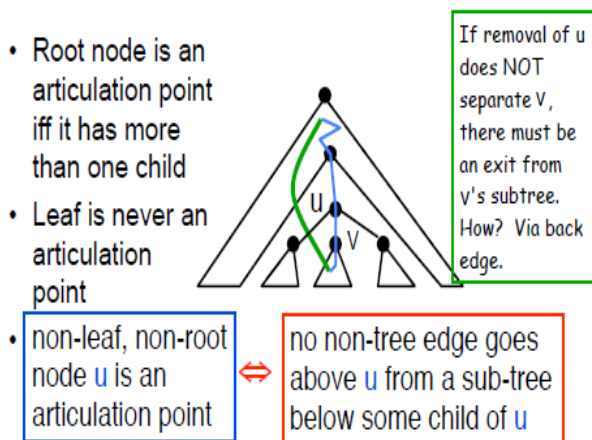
• Root node is an articulation point iff it has more than one child

• Leaf is never an articulation point

If removal of u does NOT separate v, there must be an exit from v's subtree. How? Via back edge.

u

v

• non-leaf, non-root node u is an articulation point

⇔

no non-tree edge goes above u from a sub-tree below some child of u